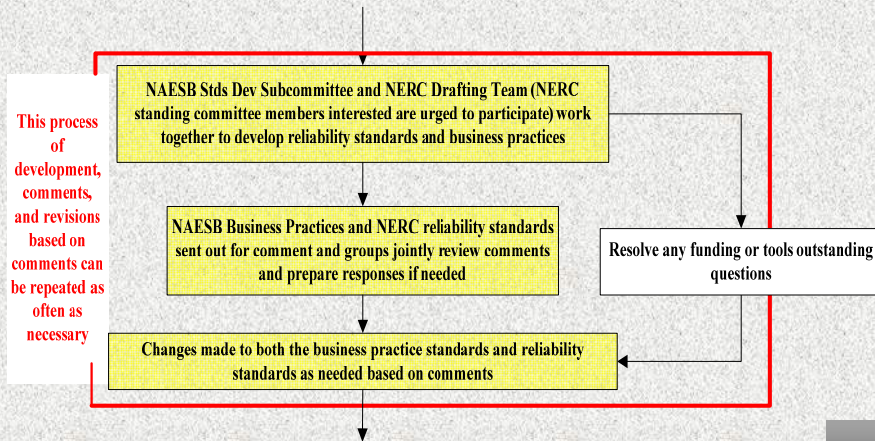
This process of development, comments, and revisions based on comments can be repeated as often as necessary

NAESB Stds Dev Subcommittee and NERC Drafting Team (NERC standing committee members interested are urged to participate) work together to develop reliability standards and business practices

NAESB Business Practices and NERC reliability standards sent out for comment and groups jointly review comments and prepare responses if needed

Resolve any funding or tools outstanding questions

Changes made to both the business practice standards and reliability standards as needed based on comments